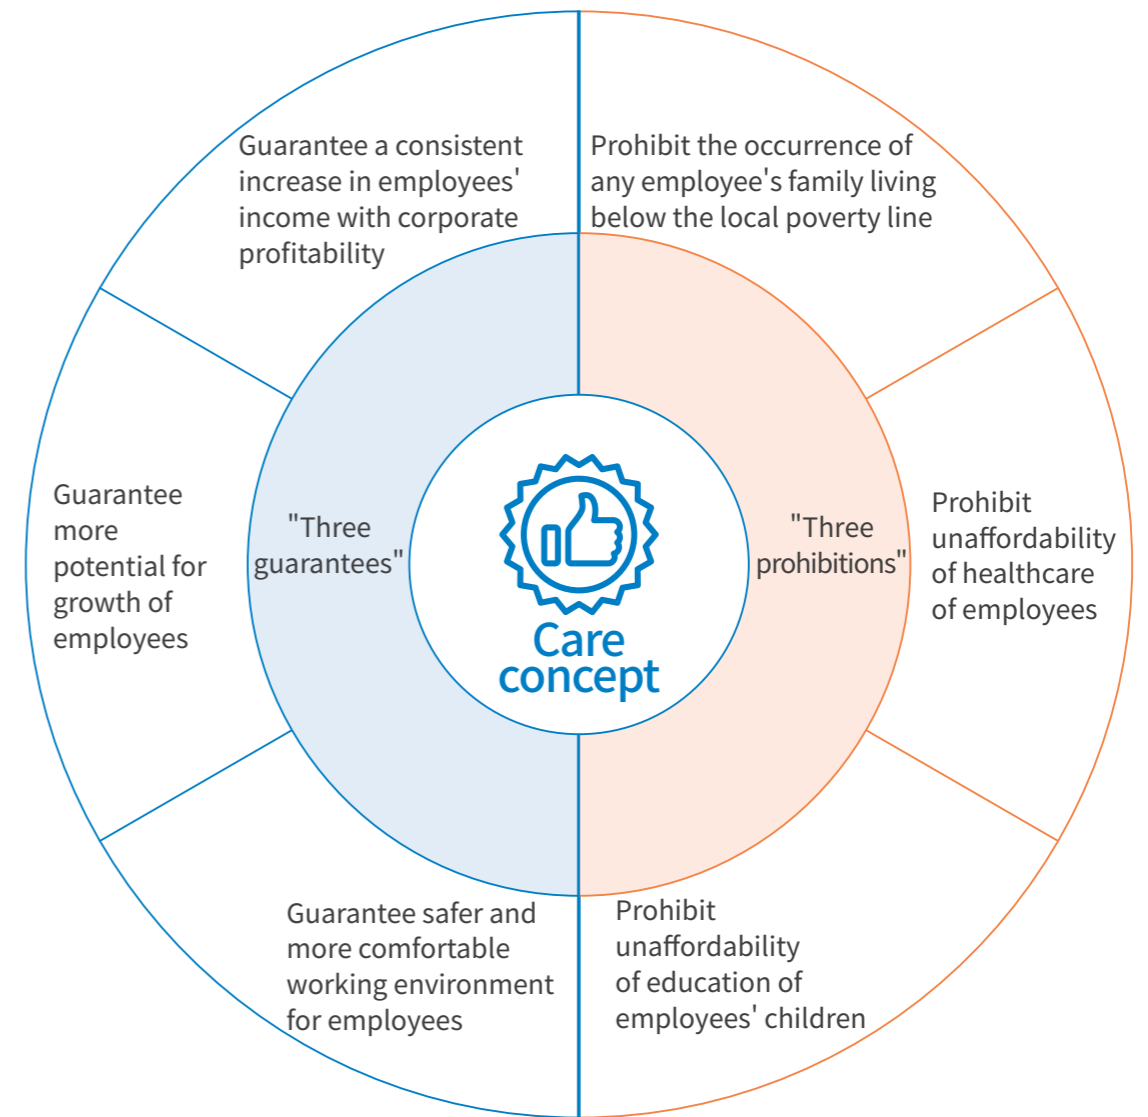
Guarantee a consistent increase in employees' income with corporate profitability

Prohibit the occurrence of any employee's family living below the local poverty line

Guarantee more potential for growth of employees

"Three guarantees"

Care concept

"Three prohibitions"

Prohibit unaffordability of healthcare of employees

Guarantee safer and more comfortable working environment for employees

Prohibit unaffordability of education of employees' children